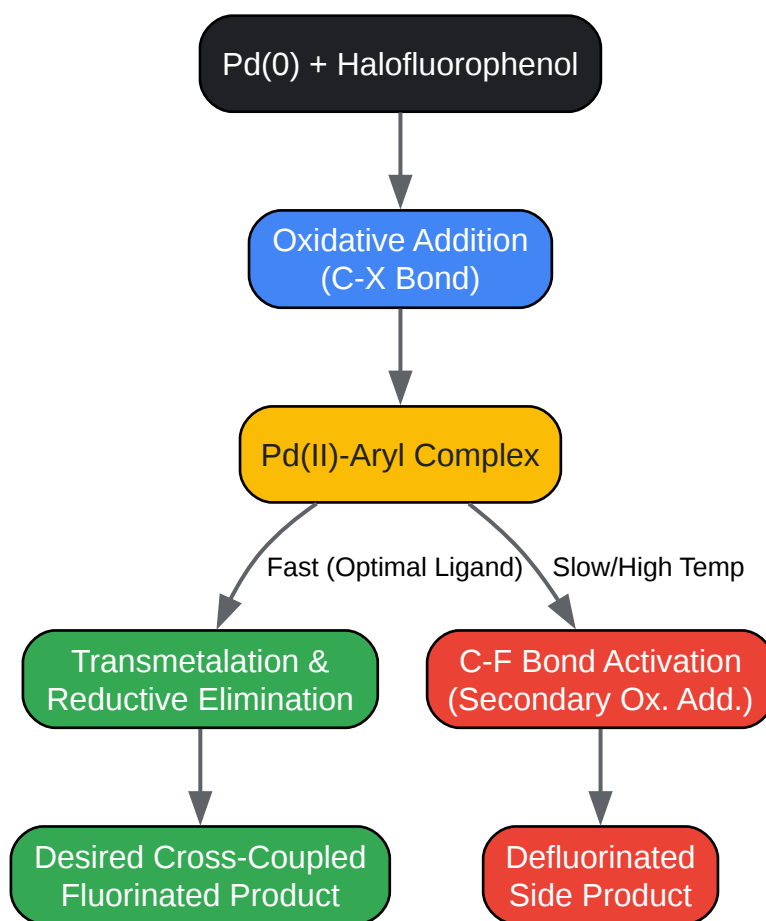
Pd(0) + Halofluorophenol

Oxidative Addition (C-X Bond)

Pd(II)-Aryl Complex

Fast (Optimal Ligand)

Slow/High Temp

Transmetalation & Reductive Elimination

C-F Bond Activation (Secondary Ox. Add.)

Desired Cross-Coupled Fluorinated Product

Defluorinated Side Product